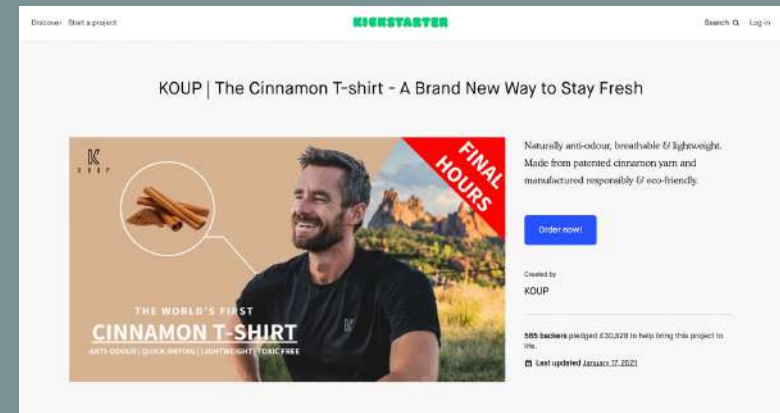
Discover Start a project

KICKSTARTER

Search Log in

KOUP | The Cinnamon T-shirt - A Brand New Way to Stay Fresh

K
KOUP

FINAL HOURS

THE WORLD'S FIRST
CINNAMON T-SHIRT
ANTI-ODOUR | QUICK-DRYING | LIGHTWEIGHT | TOXIC FREE

Naturally anti-odour, breathable & lightweight. Made from patented cinnamon yarn and manufactured responsibly & eco-friendly.

Order now!

Created by
KOUP

565 backers pledged £30,828 to help bring this project to life.

Last updated January 17 2021